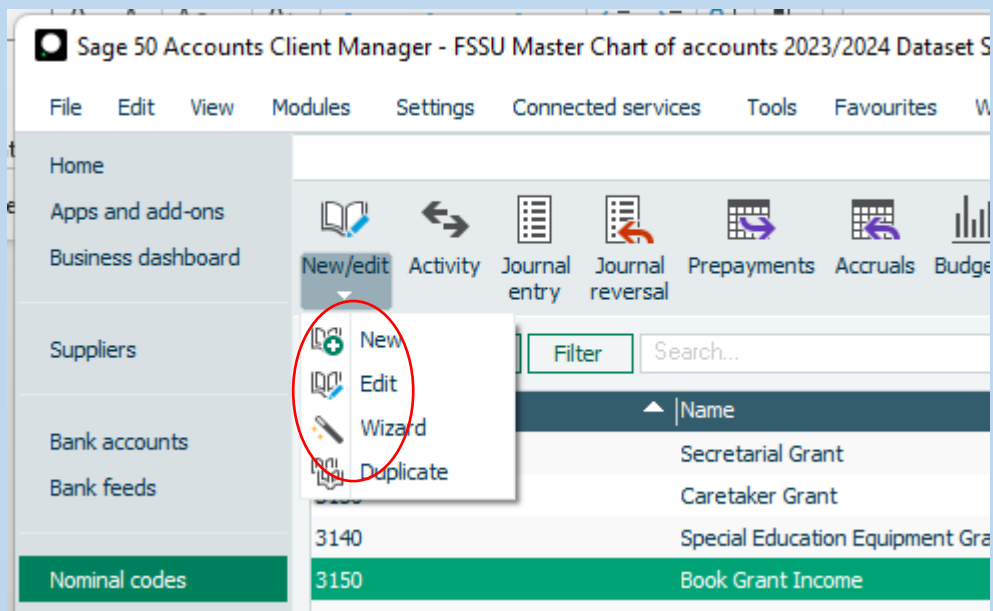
Sage 50 Accounts Client Manager - FSSU Master Chart of accounts 2023/2024 Dataset S

File Edit View Modules Settings Connected services Tools Favourites W

Home
Apps and add-ons
Business dashboard

Suppliers

Bank accounts
Bank feeds

Nominal codes

New/edit Activity Journal entry Journal reversal Prepayments Accruals Budge

New
Edit
Wizard
Duplicate

Filter Search...

| | Name |
|---|---|
| | Secretarial Grant |
| 3130 | Caretaker Grant |
| 3140 | Special Education Equipment Gra |
| 3150 | Book Grant Income |